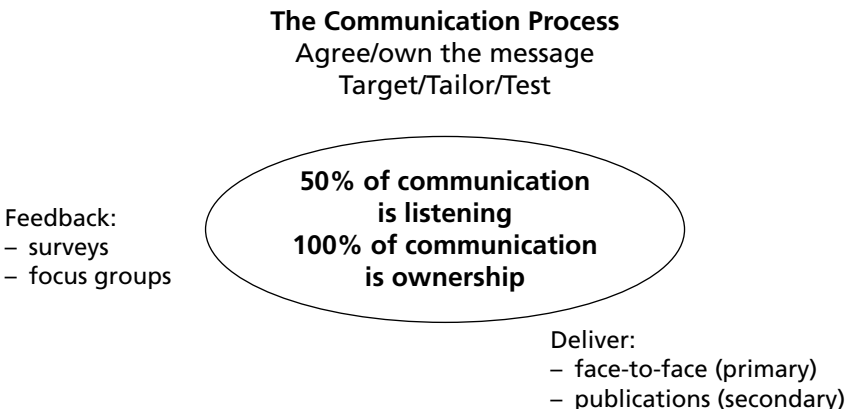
**The Communication Process**
Agree/own the message
Target/Tailor/Test

Feedback:
– surveys
– focus groups

**50% of communication is listening**
**100% of communication is ownership**

Deliver:
– face-to-face (primary)
– publications (secondary)